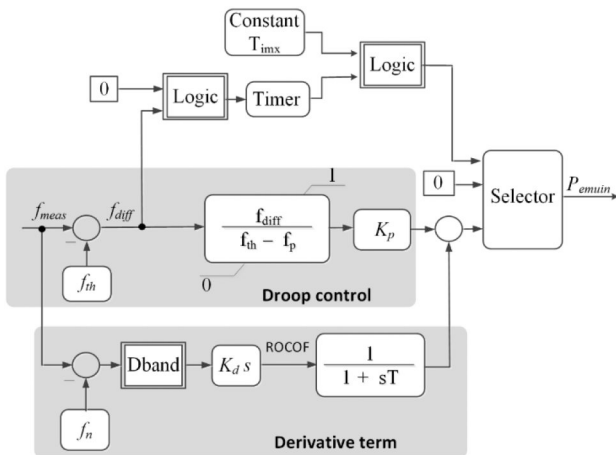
Constant $T_{imx}$

0

Logic

Timer

Logic

0

Selector

$P_{emuin}$

$f_{meas}$

$f_{diff}$

1

$\frac{f_{diff}}{f_{th} - f_p}$

$K_p$

$f_{th}$

0

Droop control

Dband

$K_d\, s$

ROCOF

$\frac{1}{1 + sT}$

$f_n$

Derivative term